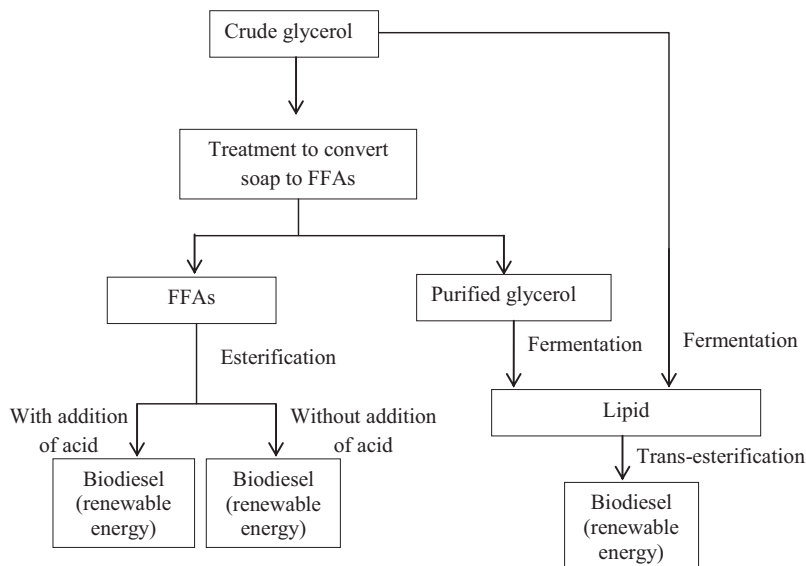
Crude glycerol

Treatment to convert soap to FFAs

FFAs

Purified glycerol

Esterification

Fermentation

Fermentation

With addition of acid

Without addition of acid

Lipid

Trans-esterification

Biodiesel (renewable energy)

Biodiesel (renewable energy)

Biodiesel (renewable energy)